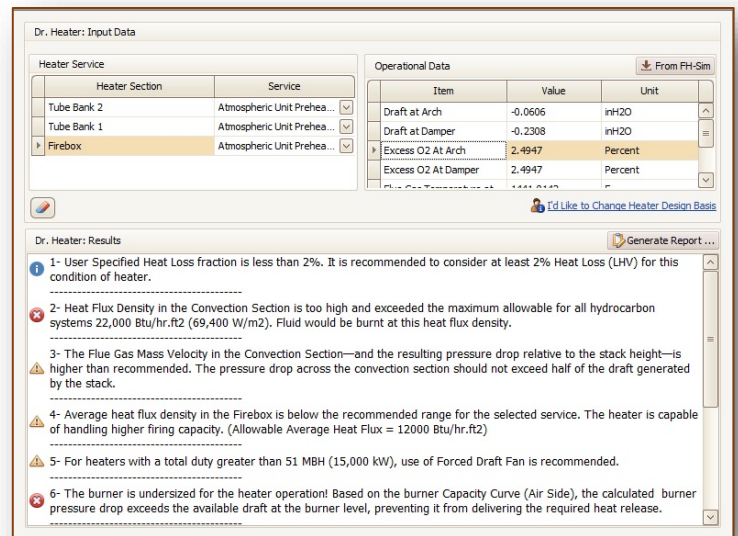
Dr. Heater: Input Data

Heater Service

| Heater Section | Service |
|---|---|
| Tube Bank 2 | Atmospheric Unit Prehea... |
| Tube Bank 1 | Atmospheric Unit Prehea... |
| Firebox | Atmospheric Unit Prehea... |

Operational Data

From FH-Sim

| Item | Value | Unit |
|---|---|---|
| Draft at Arch | -0.0606 | inH2O |
| Draft at Damper | -0.2308 | inH2O |
| Excess O2 At Arch | 2.4947 | Percent |
| Excess O2 At Damper | 2.4947 | Percent |
| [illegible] | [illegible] | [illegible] |

I'd Like to Change Heater Design Basis

Dr. Heater: Results

Generate Report ...

1- User Specified Heat Loss fraction is less than 2%. It is recommended to consider at least 2% Heat Loss (LHV) for this condition of heater.
------------------------------------

2- Heat Flux Density in the Convection Section is too high and exceeded the maximum allowable for all hydrocarbon systems 22,000 Btu/hr.ft2 (69,400 W/m2). Fluid would be burnt at this heat flux density.
------------------------------------

3- The Flue Gas Mass Velocity in the Convection Section—and the resulting pressure drop relative to the stack height—is higher than recommended. The pressure drop across the convection section should not exceed half of the draft generated by the stack.
------------------------------------

4- Average heat flux density in the Firebox is below the recommended range for the selected service. The heater is capable of handling higher firing capacity. (Allowable Average Heat Flux = 12000 Btu/hr.ft2)
------------------------------------

5- For heaters with a total duty greater than 51 MBH (15,000 kW), use of Forced Draft Fan is recommended.
------------------------------------

6- The burner is undersized for the heater operation! Based on the burner Capacity Curve (Air Side), the calculated burner pressure drop exceeds the available draft at the burner level, preventing it from delivering the required heat release.
------------------------------------